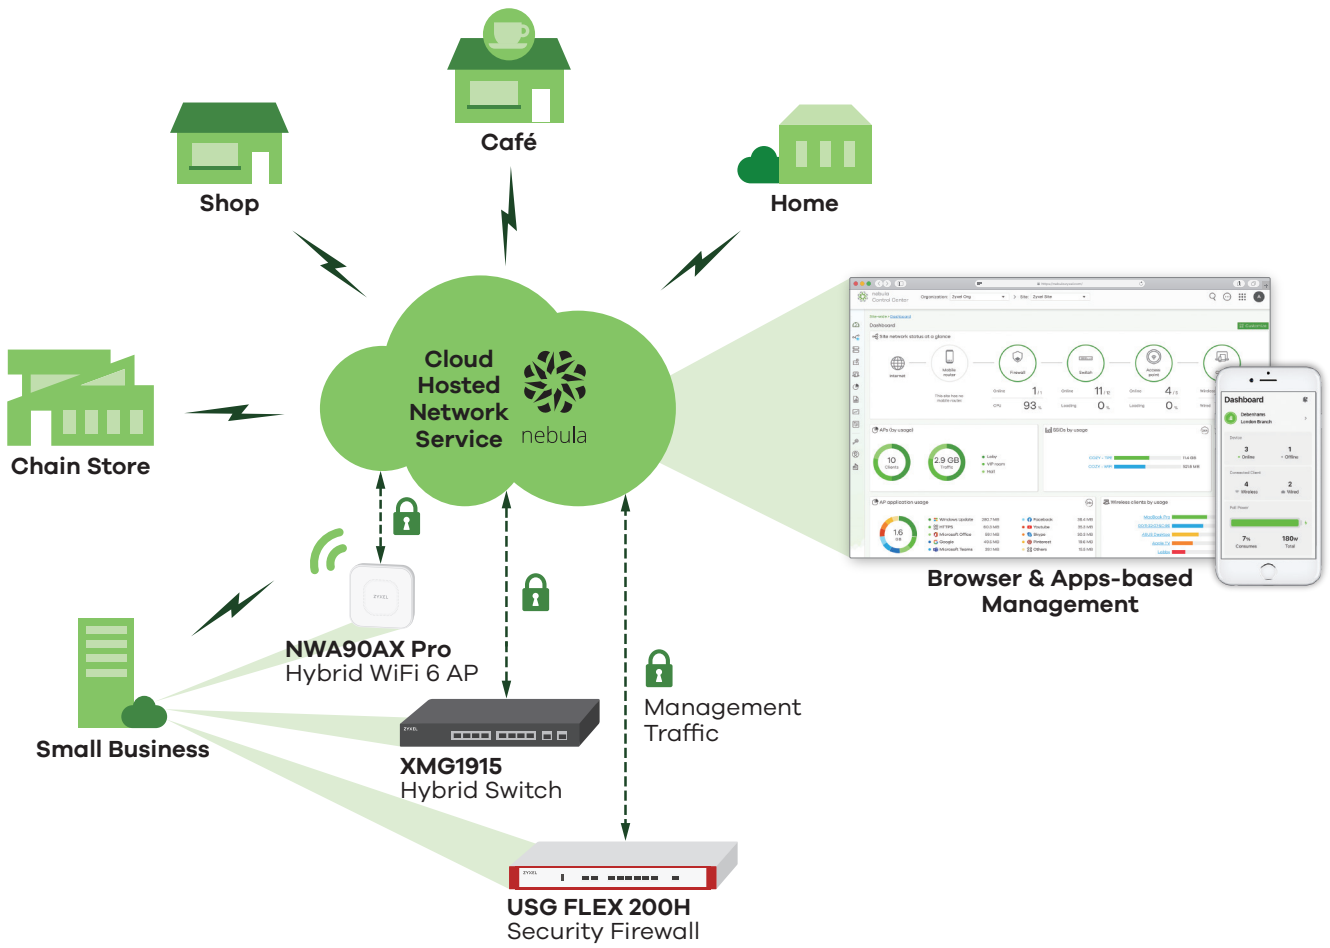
Café

Shop

Home

Chain Store

Cloud Hosted Network Service

nebula

Browser & Apps-based Management

NWA90AX Pro
Hybrid WiFi 6 AP

Small Business

XMG1915
Hybrid Switch

Management Traffic

USG FLEX 200H
Security Firewall